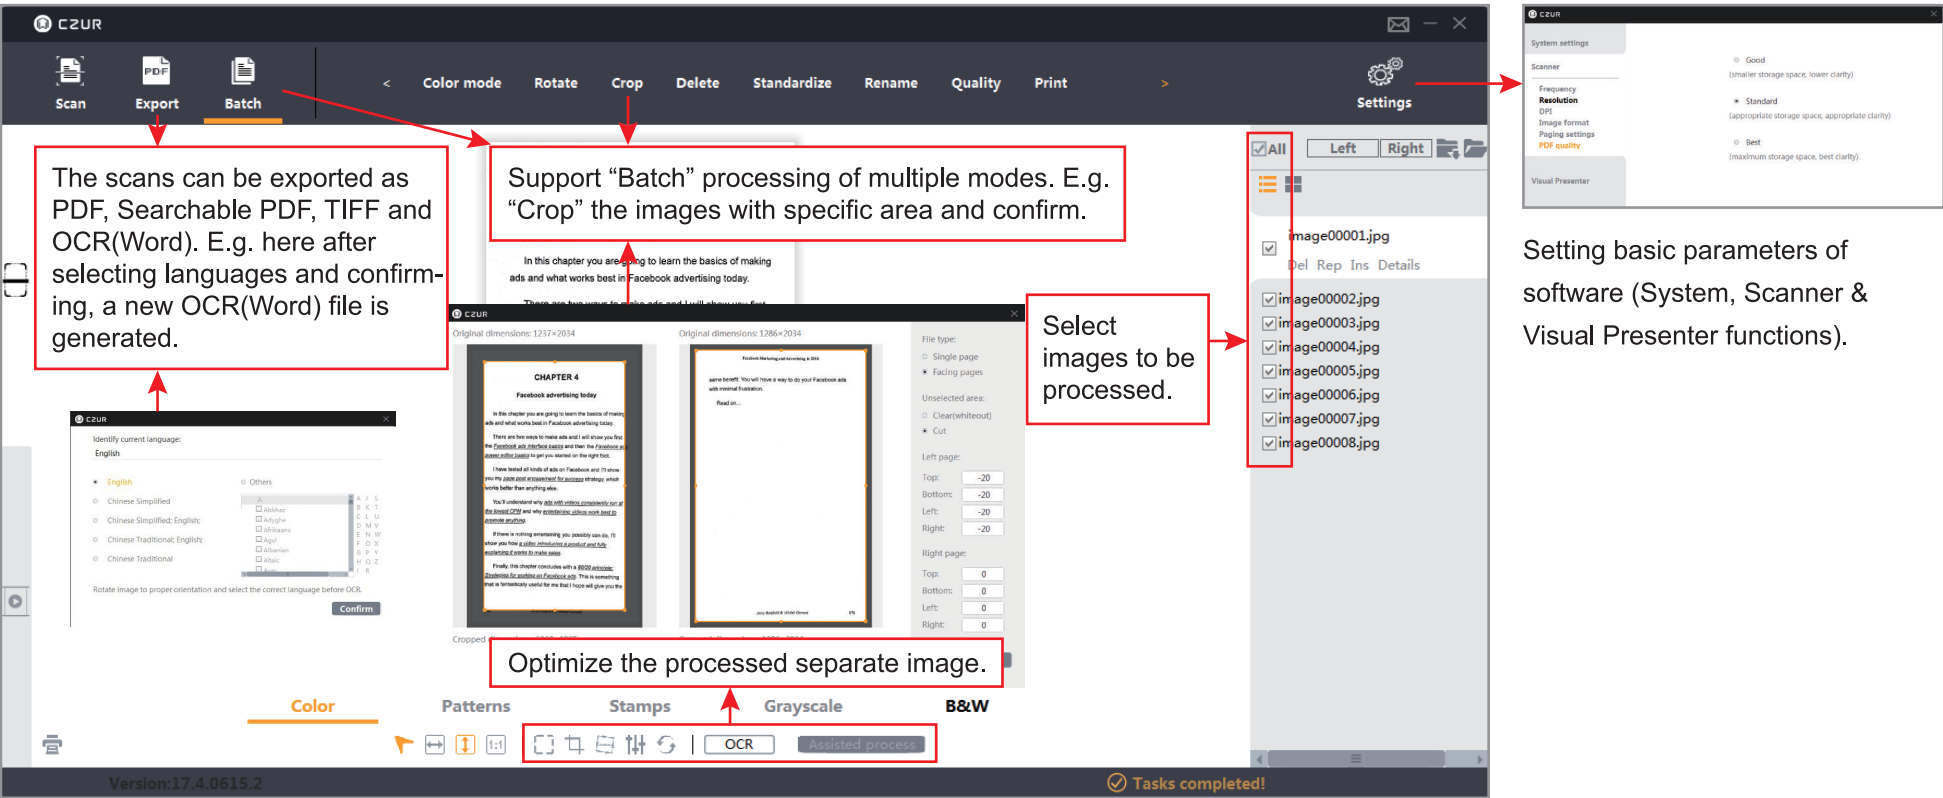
CZUR

Scan Export Batch

< Color mode Rotate Crop Delete Standardize Rename Quality Print >

Settings

The scans can be exported as PDF, Searchable PDF, TIFF and OCR(Word). E.g. here after selecting languages and confirming, a new OCR(Word) file is generated.

Support "Batch" processing of multiple modes. E.g. "Crop" the images with specific area and confirm.

In this chapter you are going to learn the basics of making ads and what works best in Facebook advertising today.

CZUR

Identify current language:
English

English
Chinese Simplified
Chinese Simplified; English
Chinese Traditional; English
Chinese Traditional

Others

Rotate image to proper orientation and select the correct language before OCR.

Confirm

CZUR

Original dimensions: 1237×2034

Original dimensions: 1286×2034

CHAPTER 4

Facebook advertising today

File type:
Single page
Facing pages

Unselected area:
Clear(whiteout)
Cut

Left page:
Top: -20
Bottom: -20
Left: -20
Right: -20

Right page:
Top: 0
Bottom: 0
Left: 0
Right: 0

Select images to be processed.

All Left Right

image00001.jpg
Del Rep Ins Details
image00002.jpg
image00003.jpg
image00004.jpg
image00005.jpg
image00006.jpg
image00007.jpg
image00008.jpg

Optimize the processed separate image.

Color Patterns Stamps Grayscale B&W

OCR Assisted process

Version:17.4.0615.2

Tasks completed!

CZUR

System settings
Scanner
Frequency
Resolution
DPI
Image format
Paging settings
PDF quality
Visual Presenter

Good
(smaller storage space, lower clarity)
Standard
(appropriate storage space, appropriate clarity)
Best
(maximum storage space, best clarity)

Setting basic parameters of software (System, Scanner & Visual Presenter functions).